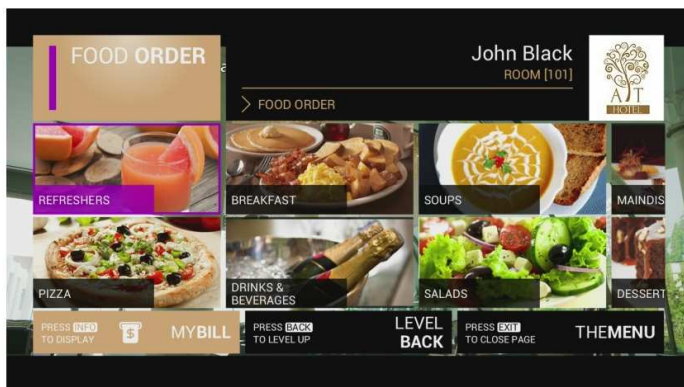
FOOD ORDER

John Black
ROOM [101]

AJT HOTEL

> FOOD ORDER

REFRESHERS
BREAKFAST
SOUPS
MAINDIS
PIZZA
DRINKS & BEVERAGES
SALADS
DESSERT

PRESS INFO TO DISPLAY
MYBILL
PRESS BACK TO LEVEL UP
LEVEL BACK
PRESS EXIT TO CLOSE PAGE
THEMENU